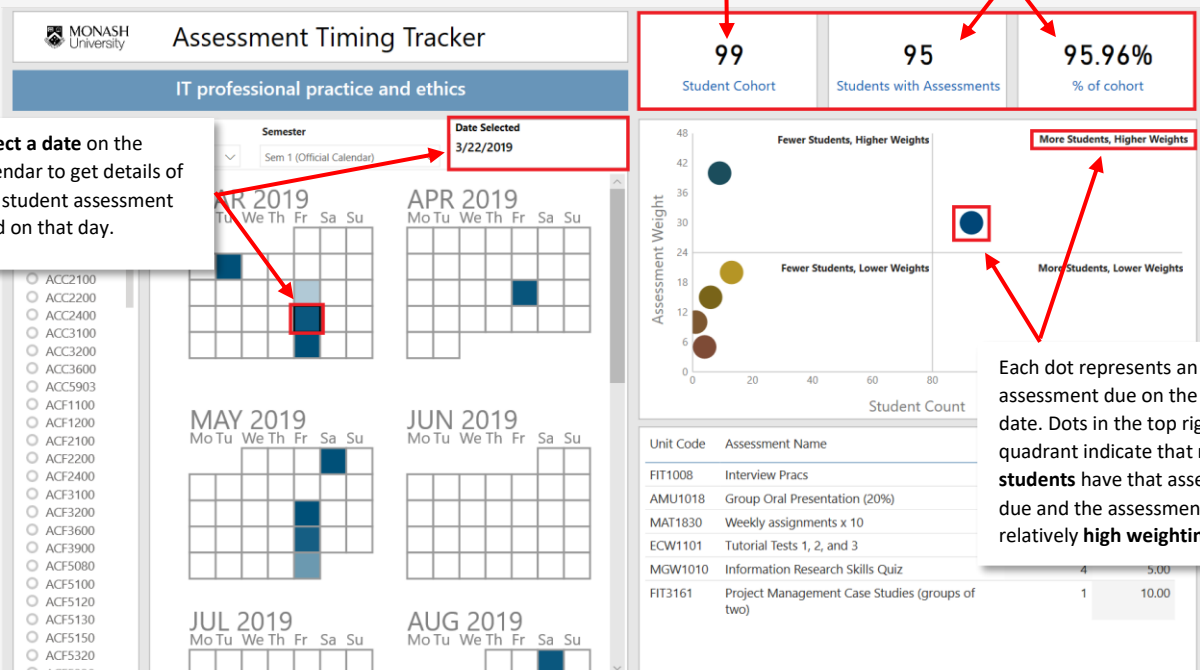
MONASH University

Assessment Timing Tracker

IT professional practice and ethics

ect a date on the endar to get details of student assessment d on that day.

Semester

Sem 1 (Official Calendar)

Date Selected

3/22/2019

R 2019
Tu We Th Fr Sa Su

APR 2019
Mo Tu We Th Fr Sa Su

ACC2100
ACC2200
ACC2400
ACC3100
ACC3200
ACC3600
ACC5903
ACF1100
ACF1200
ACF2100
ACF2200
ACF2400
ACF3100
ACF3200
ACF3600
ACF3900
ACF5080
ACF5100
ACF5120
ACF5130
ACF5150
ACF5320

MAY 2019
Mo Tu We Th Fr Sa Su

JUN 2019
Mo Tu We Th Fr Sa Su

JUL 2019
Mo Tu We Th Fr Sa Su

AUG 2019
Mo Tu We Th Fr Sa Su

99
Student Cohort

95
Students with Assessments

95.96%
% of cohort

Fewer Students, Higher Weights

More Students, Higher Weights

Fewer Students, Lower Weights

More Students, Lower Weights

Assessment Weight

48
42
36
30
24
18
12
6
0

0
20
40
60
80

Student Count

Each dot represents an assessment due on the date. Dots in the top rig quadrant indicate that r **students** have that asse due and the assessmen relatively **high weightir**

| Unit Code | Assessment Name | | |
|---|---|---|---|
| FIT1008 | Interview Pracs | | |
| AMU1018 | Group Oral Presentation (20%) | | |
| MAT1830 | Weekly assignments x 10 | | |
| ECW1101 | Tutorial Tests 1, 2, and 3 | | |
| MGW1010 | Information Research Skills Quiz | 4 | 5.00 |
| FIT3161 | Project Management Case Studies (groups of two) | 1 | 10.00 |